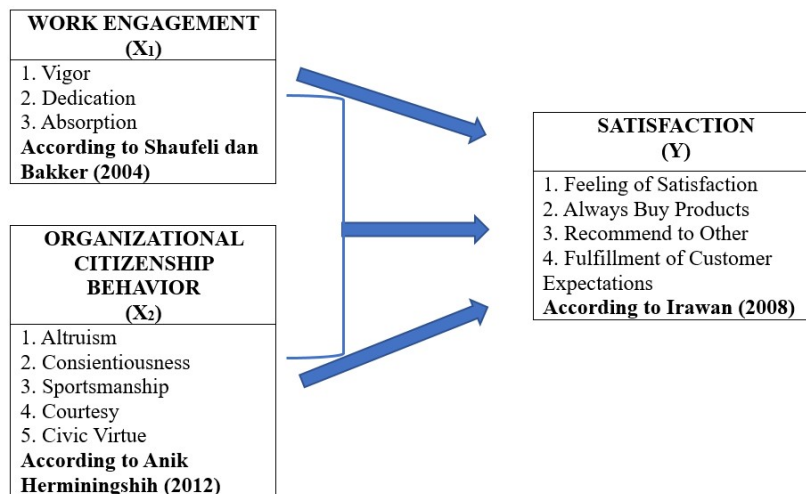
WORK ENGAGEMENT
($X_1$)

1. Vigor
2. Dedication
3. Absorption
According to Shaufeli dan Bakker (2004)

ORGANIZATIONAL CITIZENSHIP BEHAVIOR
($X_2$)

1. Altruism
2. Consientiousness
3. Sportsmanship
4. Courtesy
5. Civic Virtue
According to Anik Herminingshih (2012)

SATISFACTION
(Y)

1. Feeling of Satisfaction
2. Always Buy Products
3. Recommend to Other
4. Fulfillment of Customer Expectations
According to Irawan (2008)